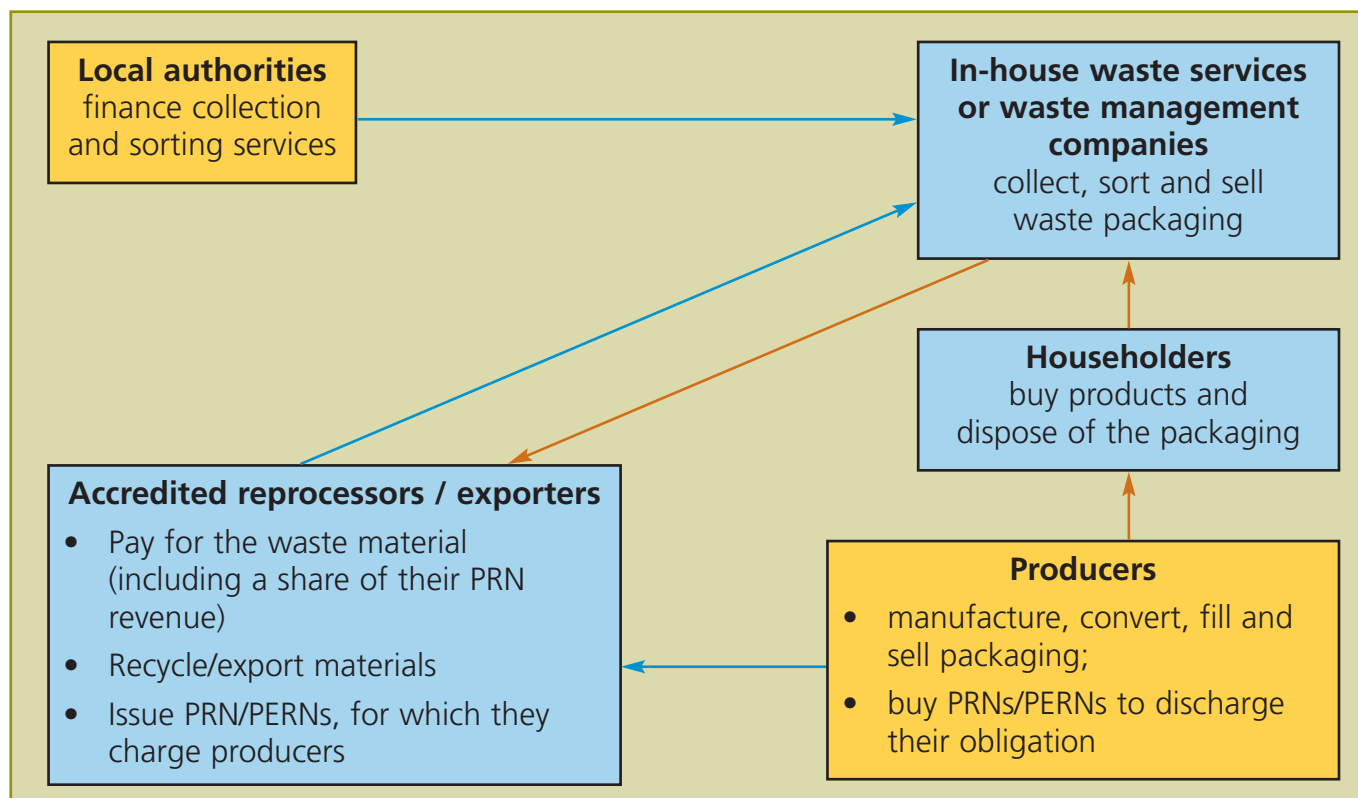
**Local authorities**
finance collection and sorting services

**In-house waste services or waste management companies**
collect, sort and sell waste packaging

**Householders**
buy products and dispose of the packaging

**Accredited reprocessors / exporters**
- Pay for the waste material (including a share of their PRN revenue)
- Recycle/export materials
- Issue PRN/PERNs, for which they charge producers

**Producers**
- manufacture, convert, fill and sell packaging;
- buy PRNs/PERNs to discharge their obligation